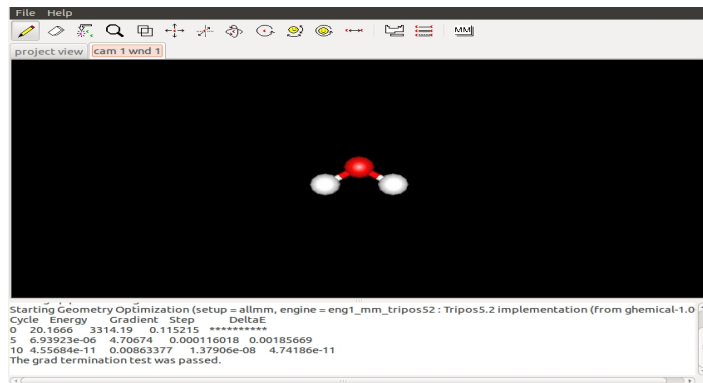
File Help

MM

project view cam 1 wnd 1

Starting Geometry Optimization (setup = allmm, engine = eng1_mm_tripos52 : Tripos5.2 implementation (from ghemical-1.0
Cycle Energy Gradient Step DeltaE
0 20.1666 3314.19 0.115215 **********
5 6.93923e-06 4.70674 0.000116018 0.00185669
10 4.55684e-11 0.00863377 1.37906e-08 4.74186e-11
The grad termination test was passed.